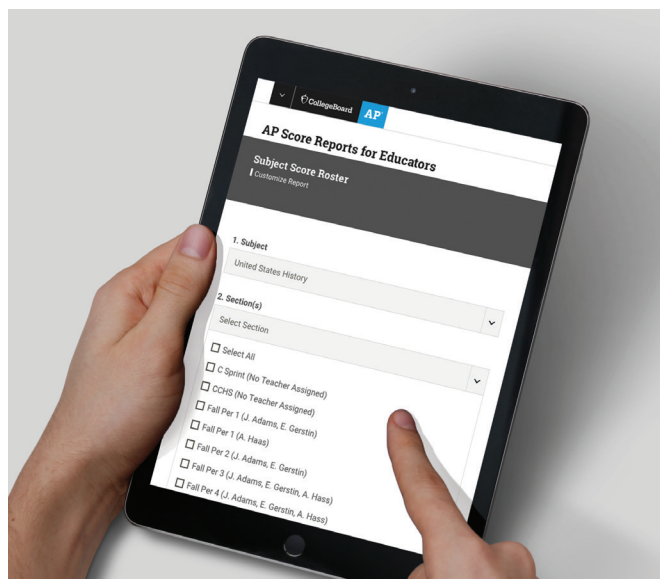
CollegeBoard AP

AP Score Reports for Educators

Subject Score Roster
Customize Report

1. Subject
United States History

2. Section(s)
Select Section

☐ Select All
☐ C Sprint (No Teacher Assigned)
☐ CCHS (No Teacher Assigned)
☐ Fall Per 1 (J. Adams, E. Gerstin)
☐ Fall Per 1 (A. Haas)
☐ Fall Per 2 (J. Adams, E. Gerstin)
☐ Fall Per 3 (J. Adams, E. Gerstin, A. Hass)
☐ Fall Per 4 (J. Adams, E. Gerstin, A. Hass)